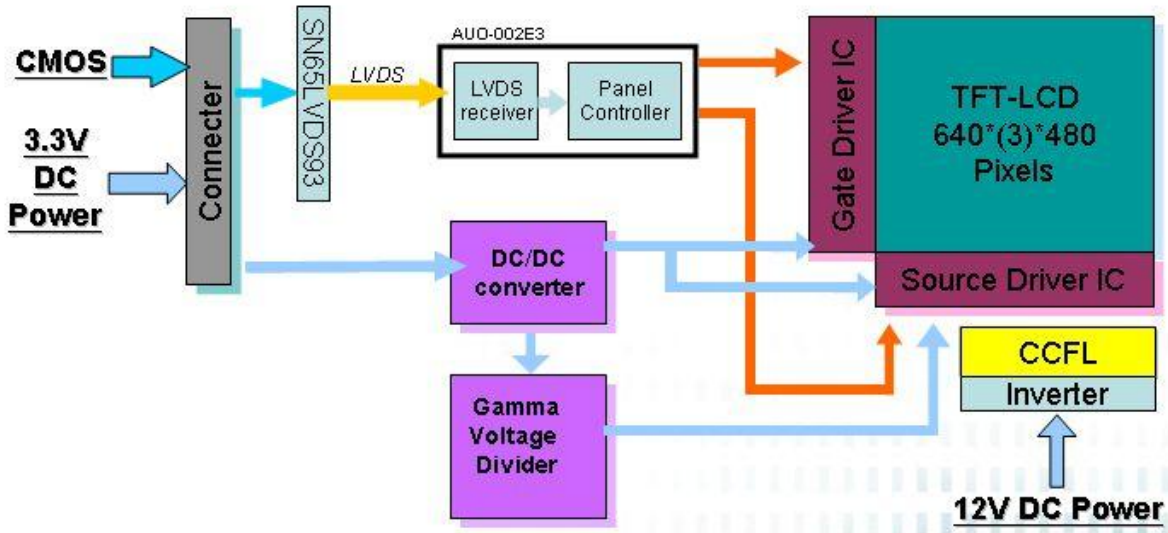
CMOS

3.3V DC Power

Connecter

SN65LVDS93

LVDS

AUO-002E3

LVDS receiver

Panel Controller

Gate Driver IC

TFT-LCD
640*(3)*480
Pixels

Source Driver IC

DC/DC converter

Gamma Voltage Divider

CCFL

Inverter

12V DC Power